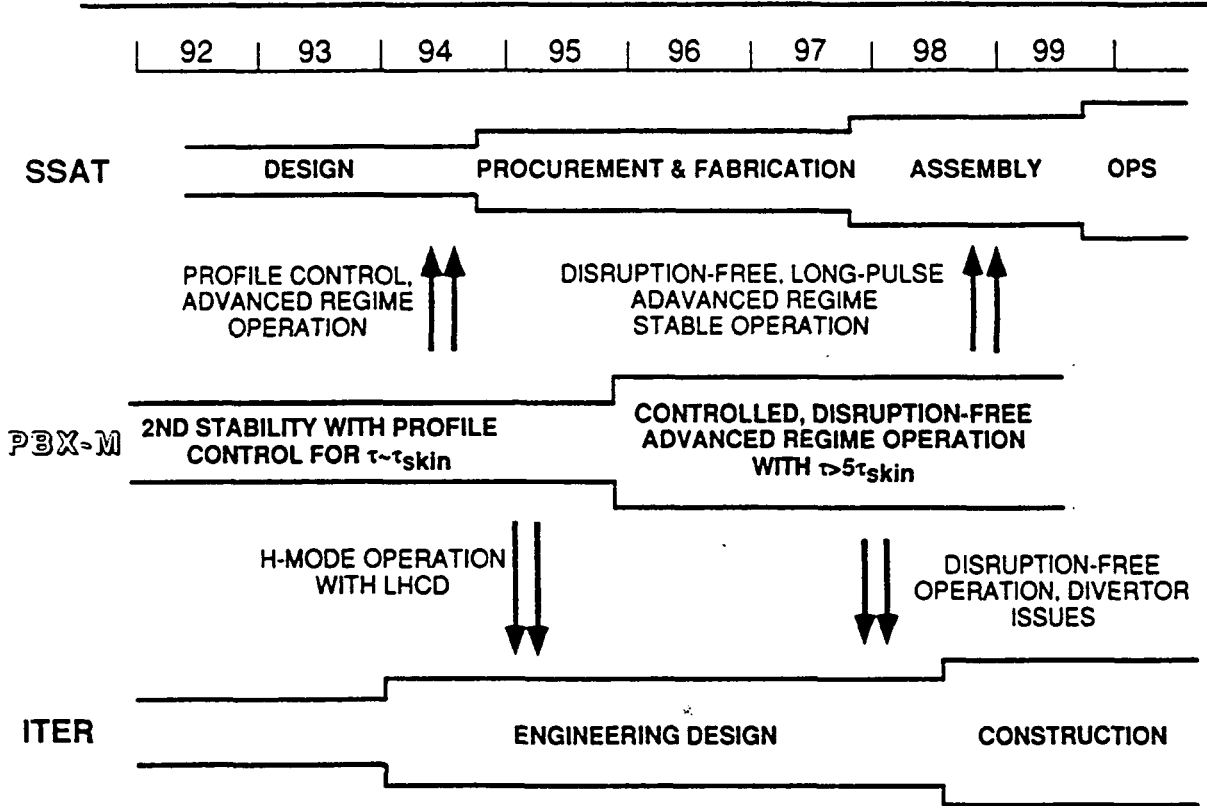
92 93 94 95 96 97 98 99

SSAT

DESIGN

PROCUREMENT & FABRICATION

ASSEMBLY

OPS

PROFILE CONTROL, ADVANCED REGIME OPERATION

DISRUPTION-FREE, LONG-PULSE ADAVANCED REGIME STABLE OPERATION

PBX-M

2ND STABILITY WITH PROFILE CONTROL FOR $\tau \sim \tau_{skin}$

CONTROLLED, DISRUPTION-FREE ADVANCED REGIME OPERATION WITH $\tau > 5\tau_{skin}$

H-MODE OPERATION WITH LHCD

DISRUPTION-FREE OPERATION, DIVERTOR ISSUES

ITER

ENGINEERING DESIGN

CONSTRUCTION